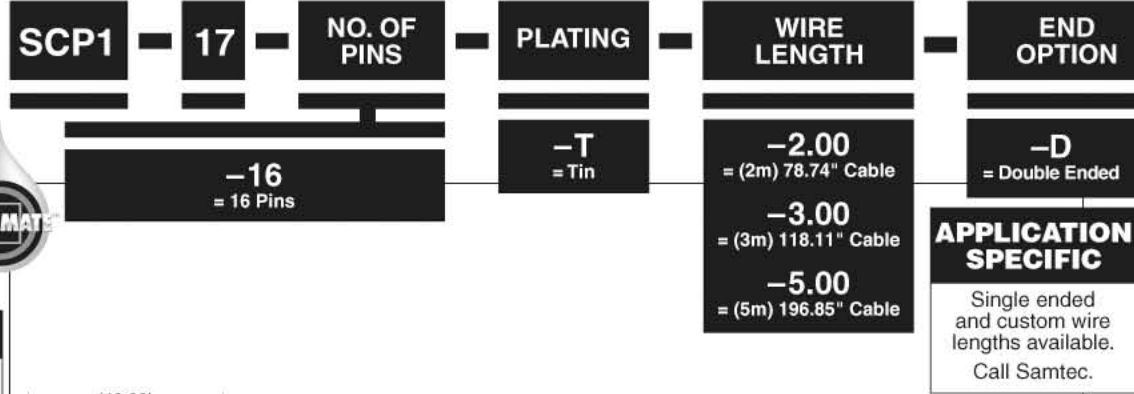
SCP1 – 17 – NO. OF PINS – PLATING – WIRE LENGTH – END OPTION

–16
= 16 Pins

–T
= Tin

–2.00
= (2m) 78.74" Cable

–3.00
= (3m) 118.11" Cable

–5.00
= (5m) 196.85" Cable

–D
= Double Ended

APPLICATION SPECIFIC

Single ended and custom wire lengths available.

Call Samtec.

MATE

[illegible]